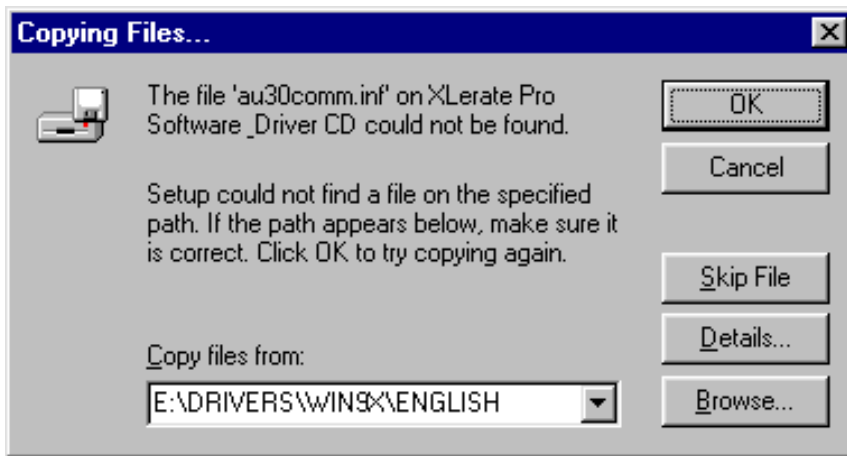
Copying Files...

The file 'au30comm.inf' on XLerate Pro Software _Driver CD could not be found.

Setup could not find a file on the specified path. If the path appears below, make sure it is correct. Click OK to try copying again.

Copy files from:

E:\DRIVERS\WIN9X\ENGLISH

OK

Cancel

Skip File

Details...

Browse...